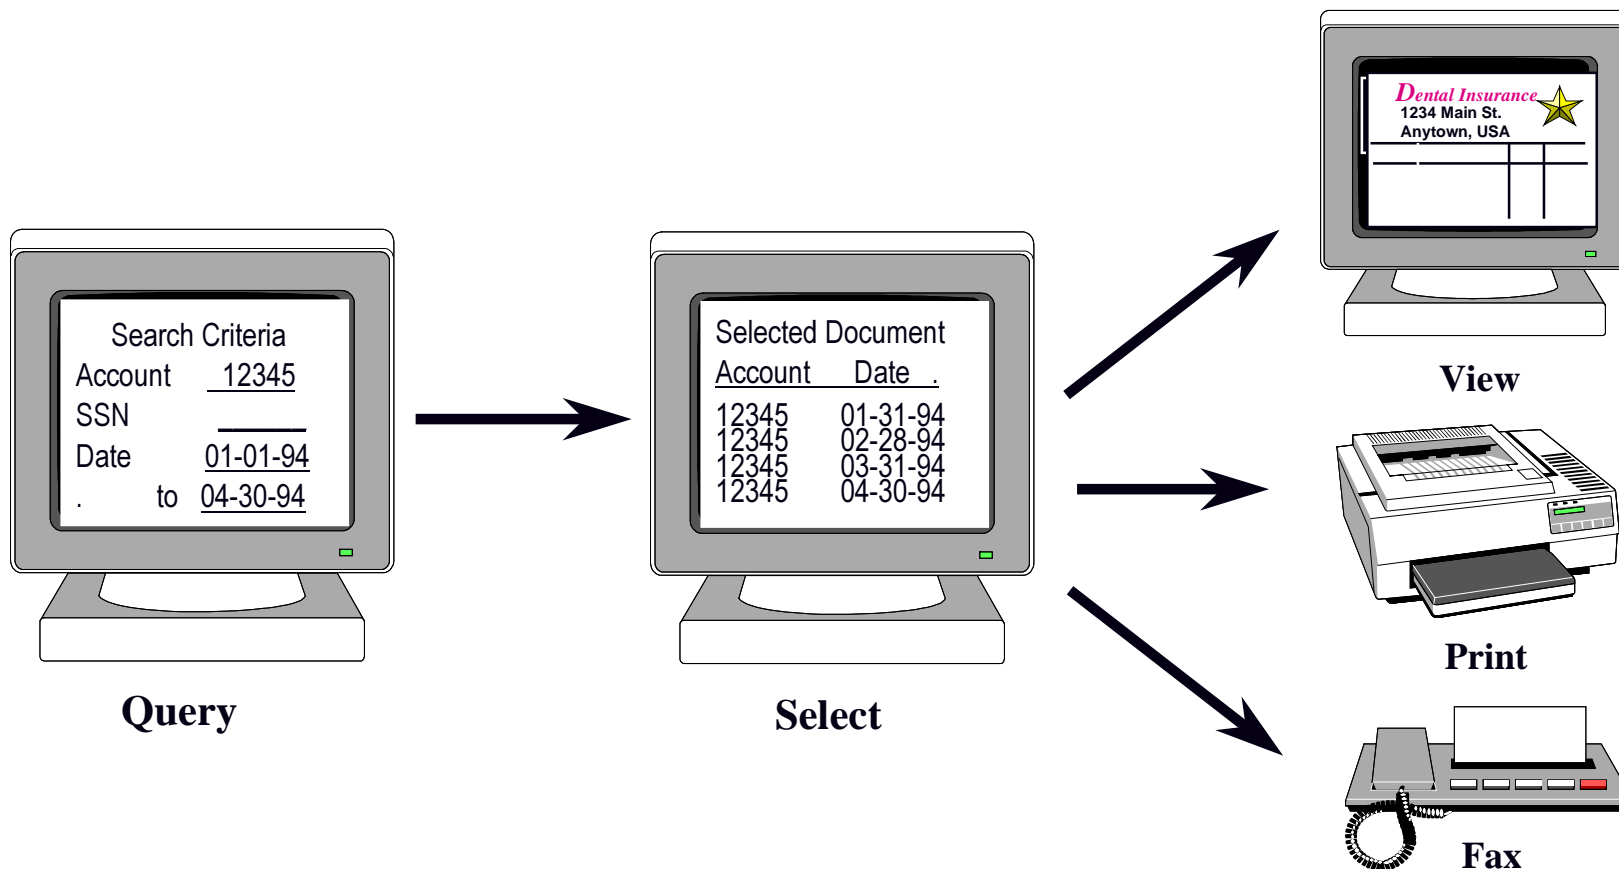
Search Criteria
Account 12345
SSN
Date 01-01-94
. to 04-30-94

Query

Selected Document
Account Date .

| | |
|---|---|
| 12345 | 01-31-94 |
| 12345 | 02-28-94 |
| 12345 | 03-31-94 |
| 12345 | 04-30-94 |

Select

Dental Insurance
1234 Main St.
Anytown, USA

View

Print

Fax